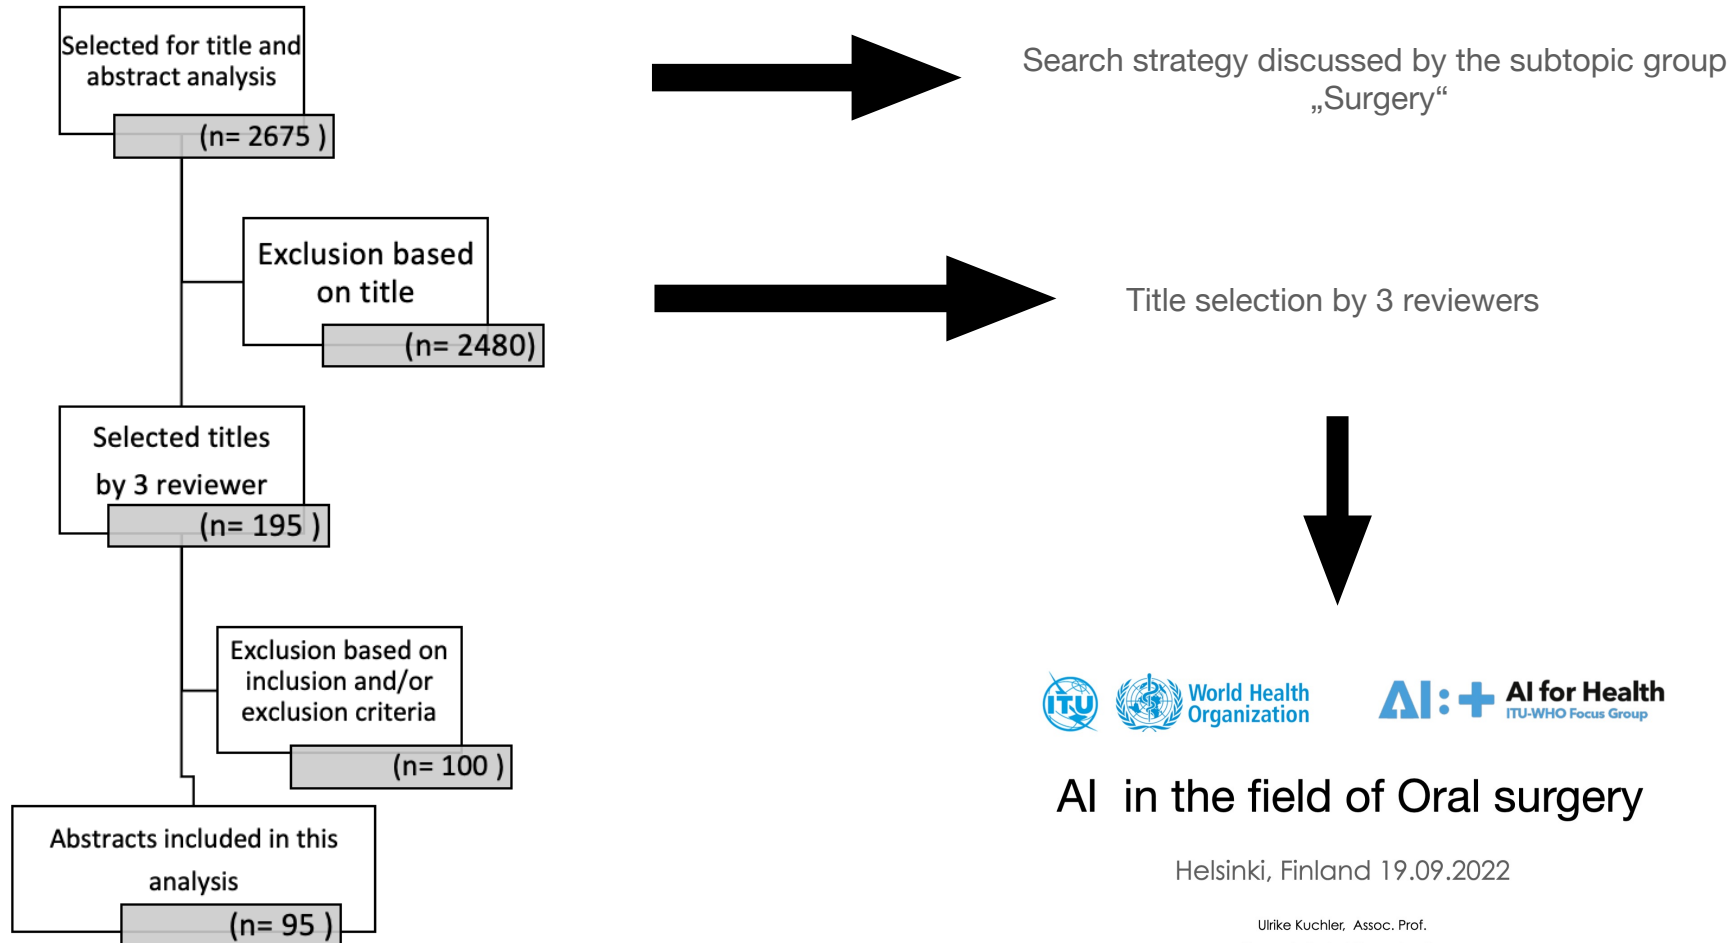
Selected for title and abstract analysis
(n= 2675 )

Exclusion based on title
(n= 2480)

Selected titles by 3 reviewer
(n= 195 )

Exclusion based on inclusion and/or exclusion criteria
(n= 100 )

Abstracts included in this analysis
(n= 95 )

Search strategy discussed by the subtopic group „Surgery“

Title selection by 3 reviewers

ITU World Health Organization

AI:+ AI for Health
ITU-WHO Focus Group

AI in the field of Oral surgery

Helsinki, Finland 19.09.2022

Ulrike Kuchler, Assoc. Prof.